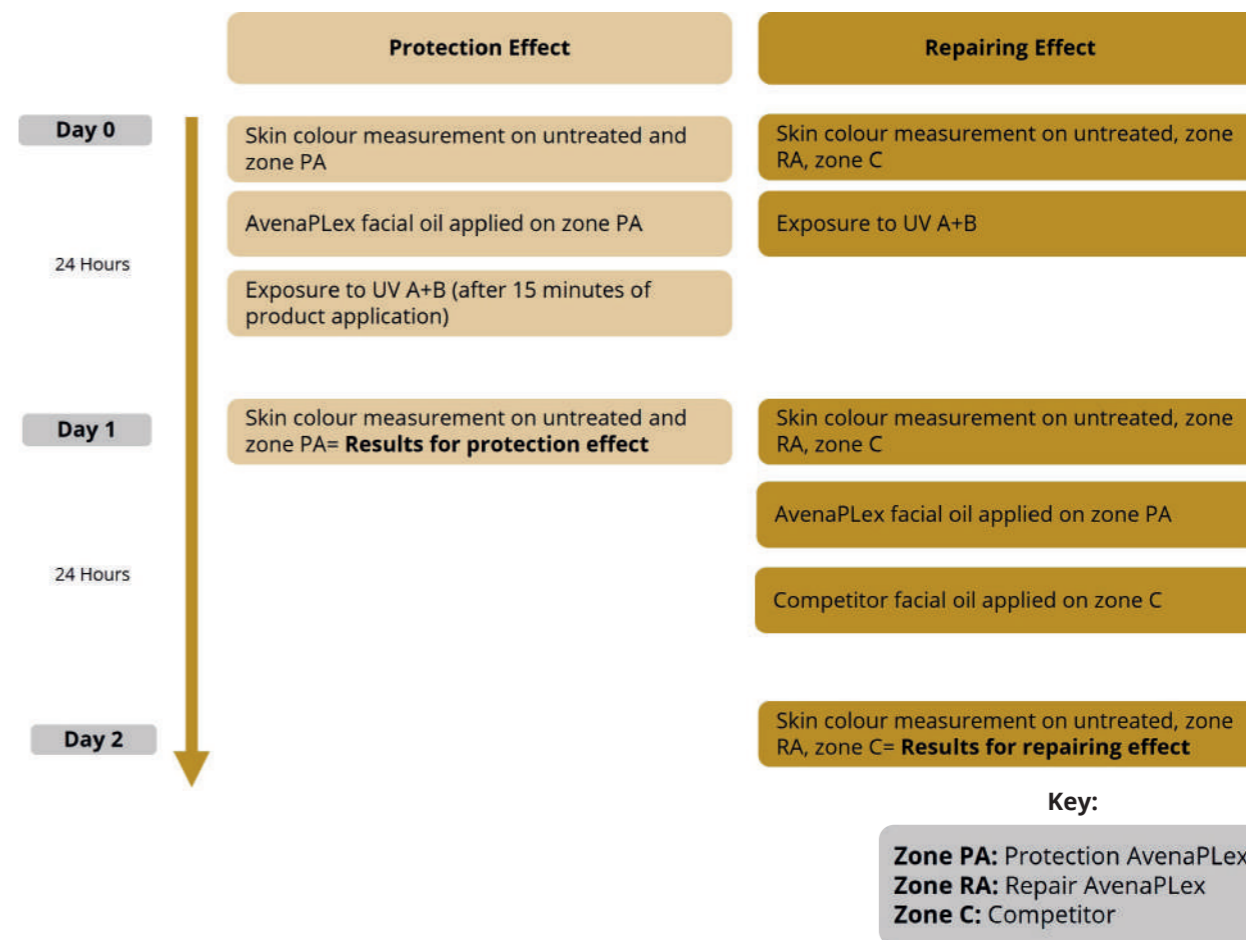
**Protection Effect**

**Repairing Effect**

Day 0

Skin colour measurement on untreated and zone PA

Skin colour measurement on untreated, zone RA, zone C

AvenaPLex facial oil applied on zone PA

Exposure to UV A+B

24 Hours

Exposure to UV A+B (after 15 minutes of product application)

Day 1

Skin colour measurement on untreated and zone PA= **Results for protection effect**

Skin colour measurement on untreated, zone RA, zone C

AvenaPLex facial oil applied on zone PA

24 Hours

Competitor facial oil applied on zone C

Day 2

Skin colour measurement on untreated, zone RA, zone C= **Results for repairing effect**

**Key:**

**Zone PA:** Protection AvenaPLex
**Zone RA:** Repair AvenaPLex
**Zone C:** Competitor